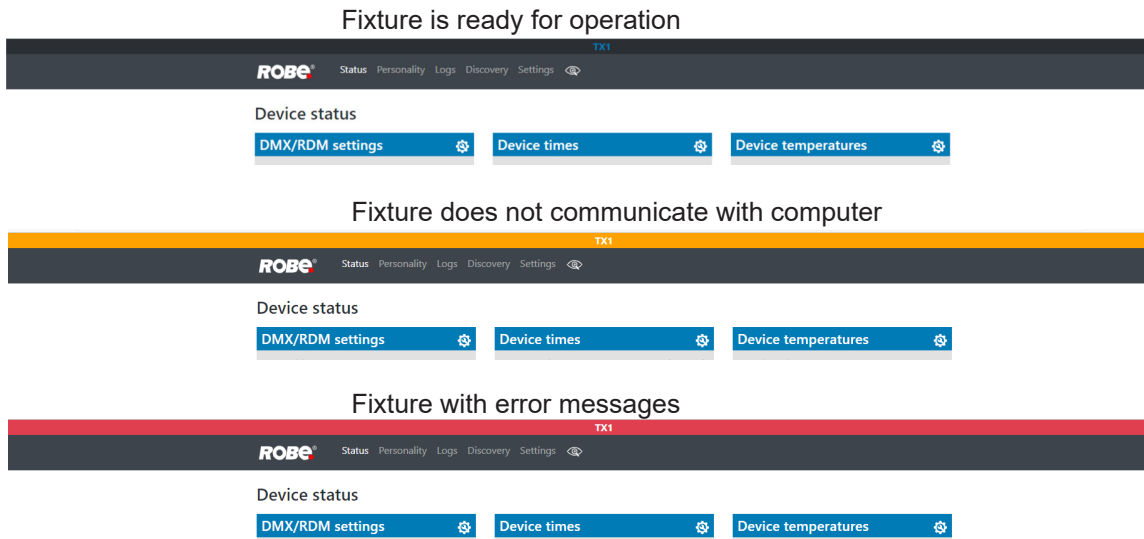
Fixture is ready for operation

TX1

ROBE® Status Personality Logs Discovery Settings

Device status

DMX/RDM settings

Device times

Device temperatures

Fixture does not communicate with computer

TX1

ROBE® Status Personality Logs Discovery Settings

Device status

DMX/RDM settings

Device times

Device temperatures

Fixture with error messages

TX1

ROBE® Status Personality Logs Discovery Settings

Device status

DMX/RDM settings

Device times

Device temperatures